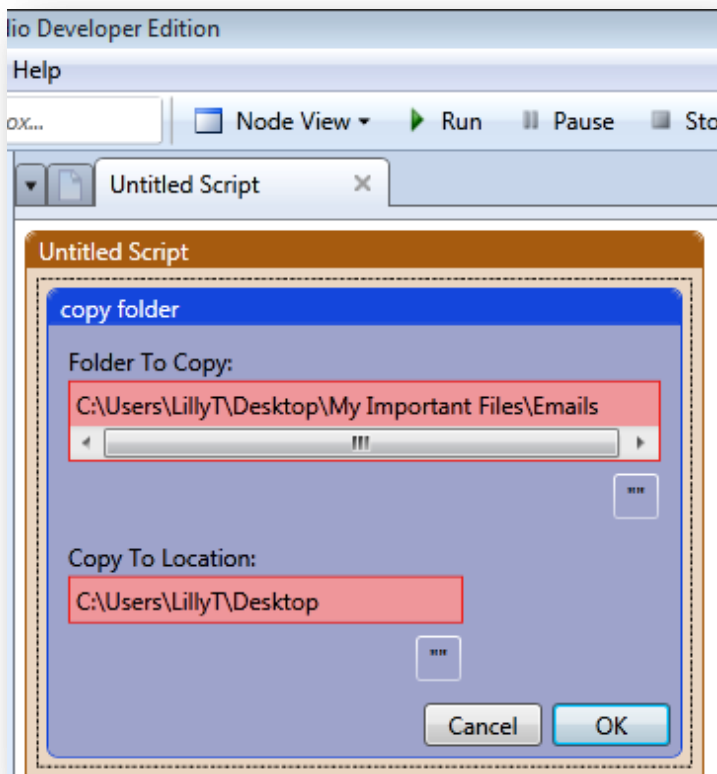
lio Developer Edition

Help

ox...

Node View

Run

Pause

Sto

Untitled Script

Untitled Script

copy folder

Folder To Copy:

C:\Users\LillyT\Desktop\My Important Files\Emails

""

Copy To Location:

C:\Users\LillyT\Desktop

""

Cancel

OK